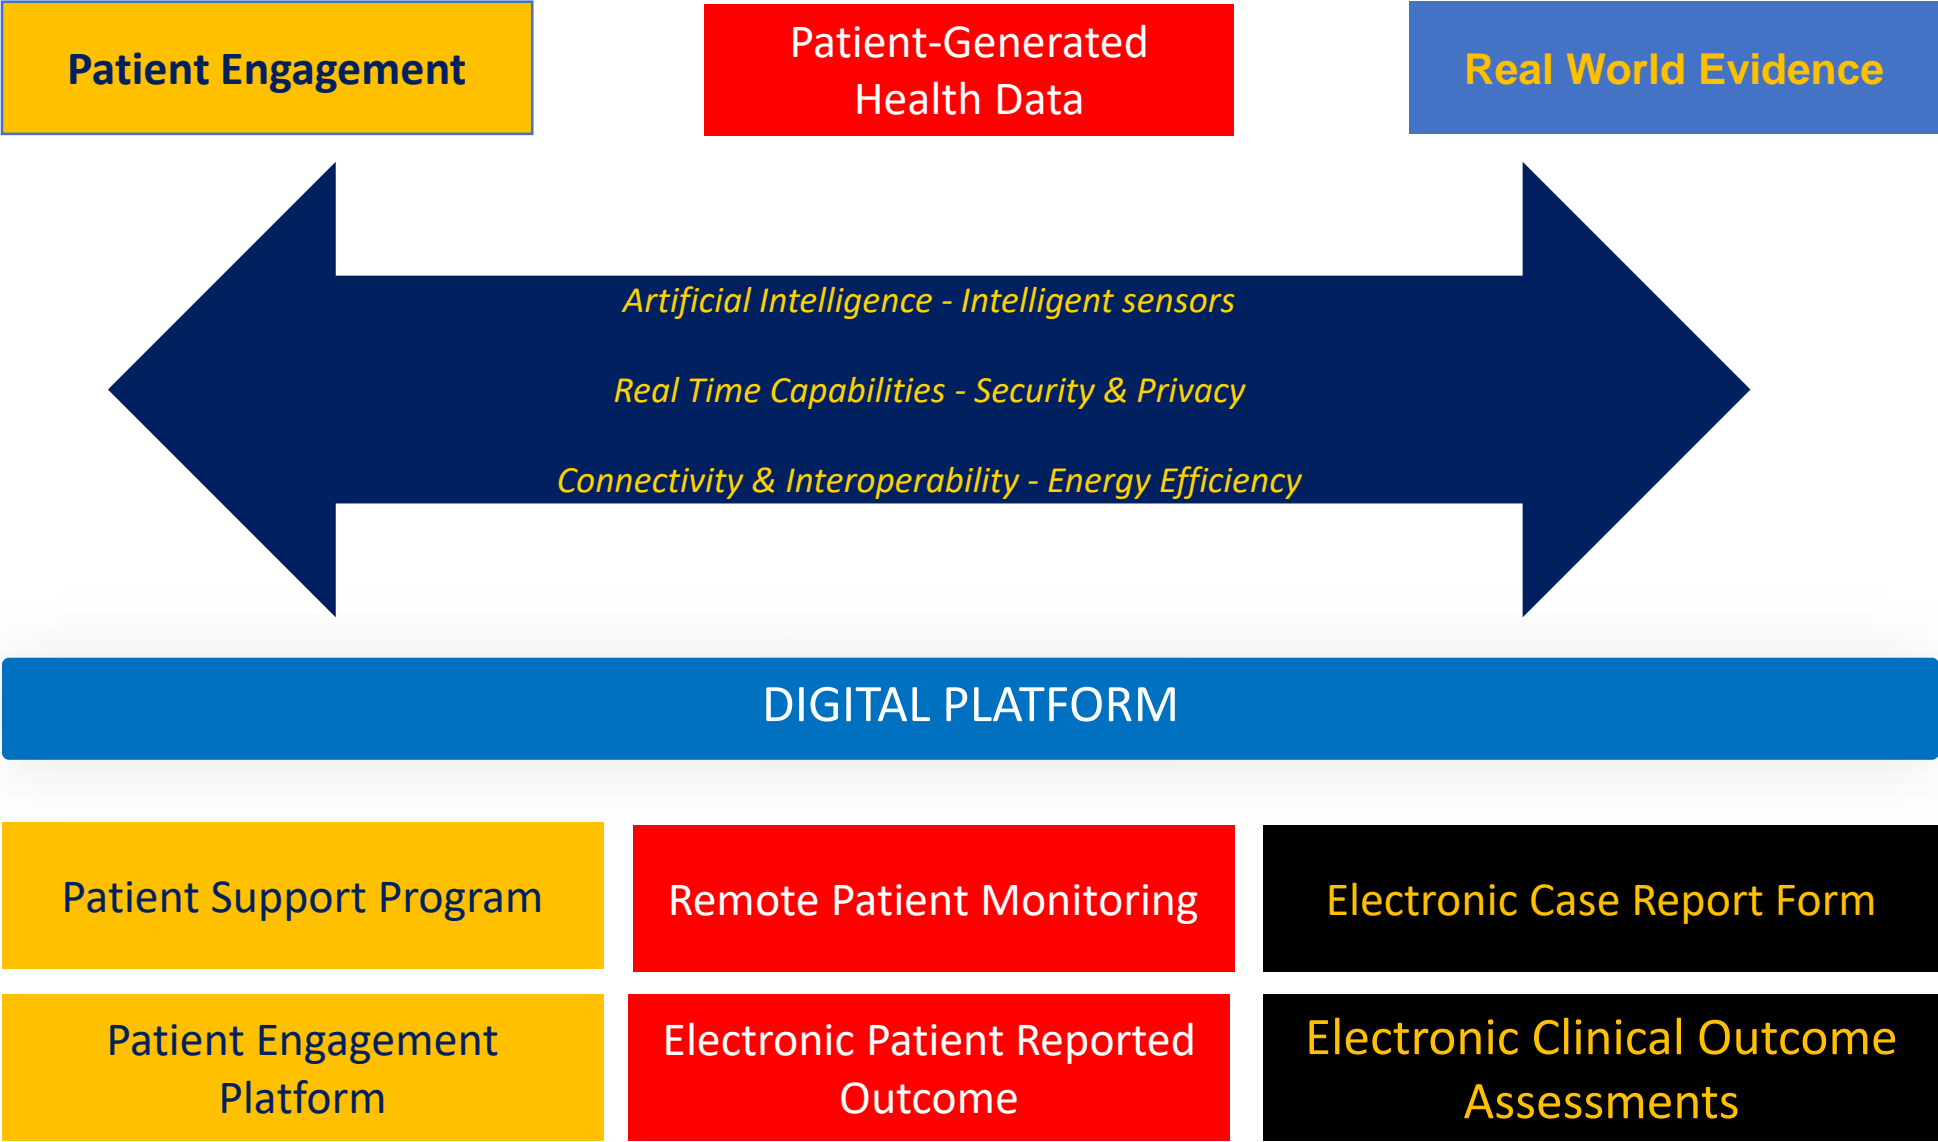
Patient Engagement

Patient-Generated Health Data

Real World Evidence

Artificial Intelligence - Intelligent sensors

Real Time Capabilities - Security & Privacy

Connectivity & Interoperability - Energy Efficiency

DIGITAL PLATFORM

Patient Support Program

Remote Patient Monitoring

Electronic Case Report Form

Patient Engagement Platform

Electronic Patient Reported Outcome

Electronic Clinical Outcome Assessments